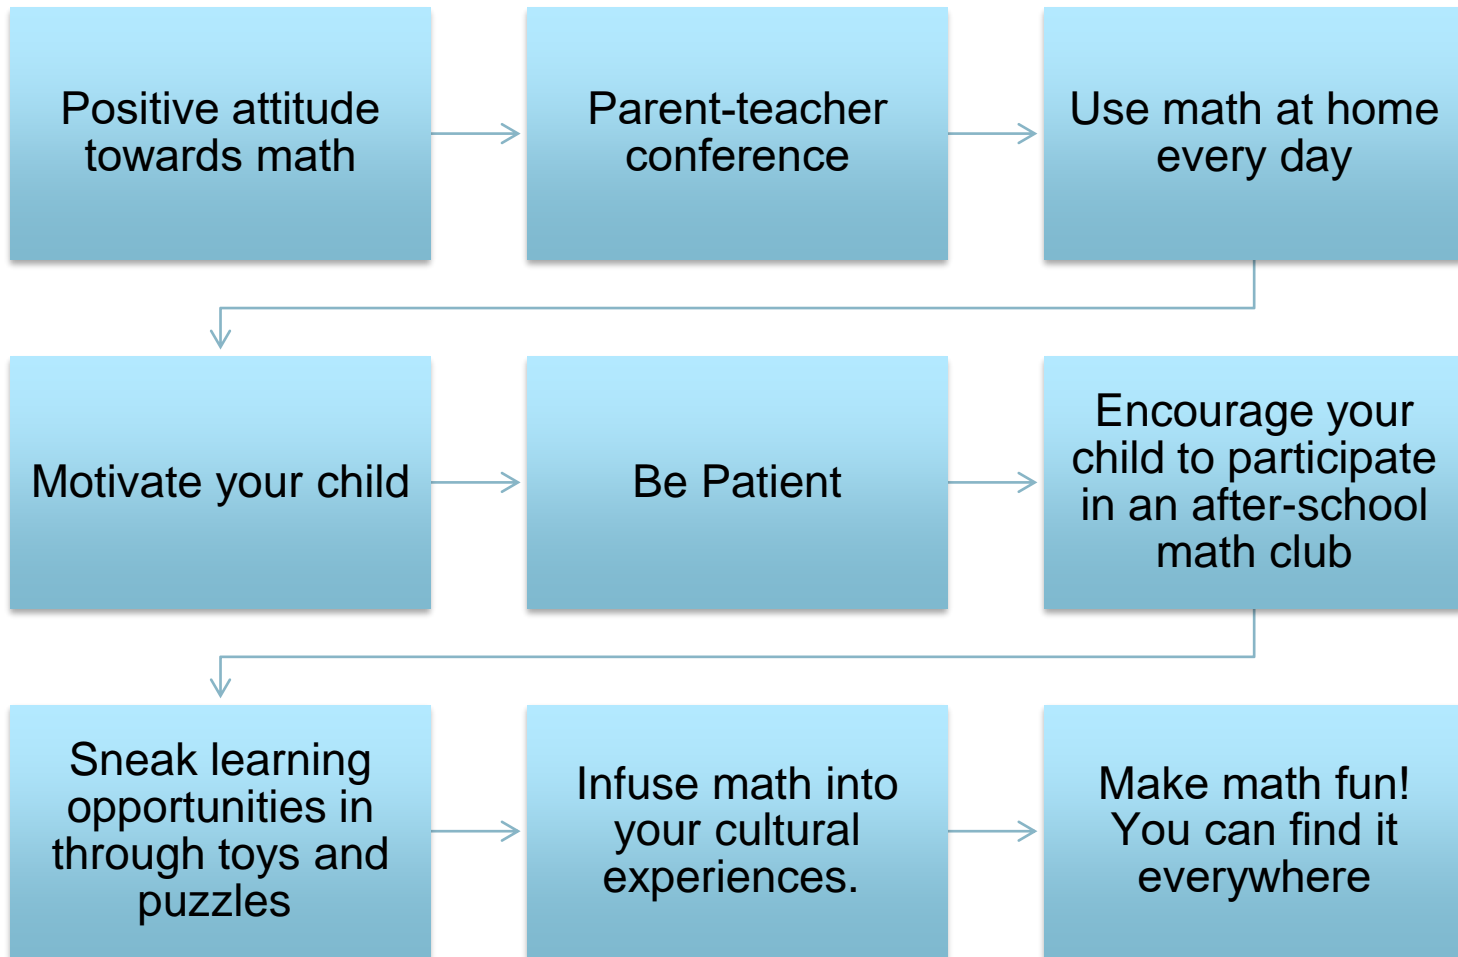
Positive attitude towards math

Parent-teacher conference

Use math at home every day

Motivate your child

Be Patient

Encourage your child to participate in an after-school math club

Sneak learning opportunities in through toys and puzzles

Infuse math into your cultural experiences.

Make math fun! You can find it everywhere